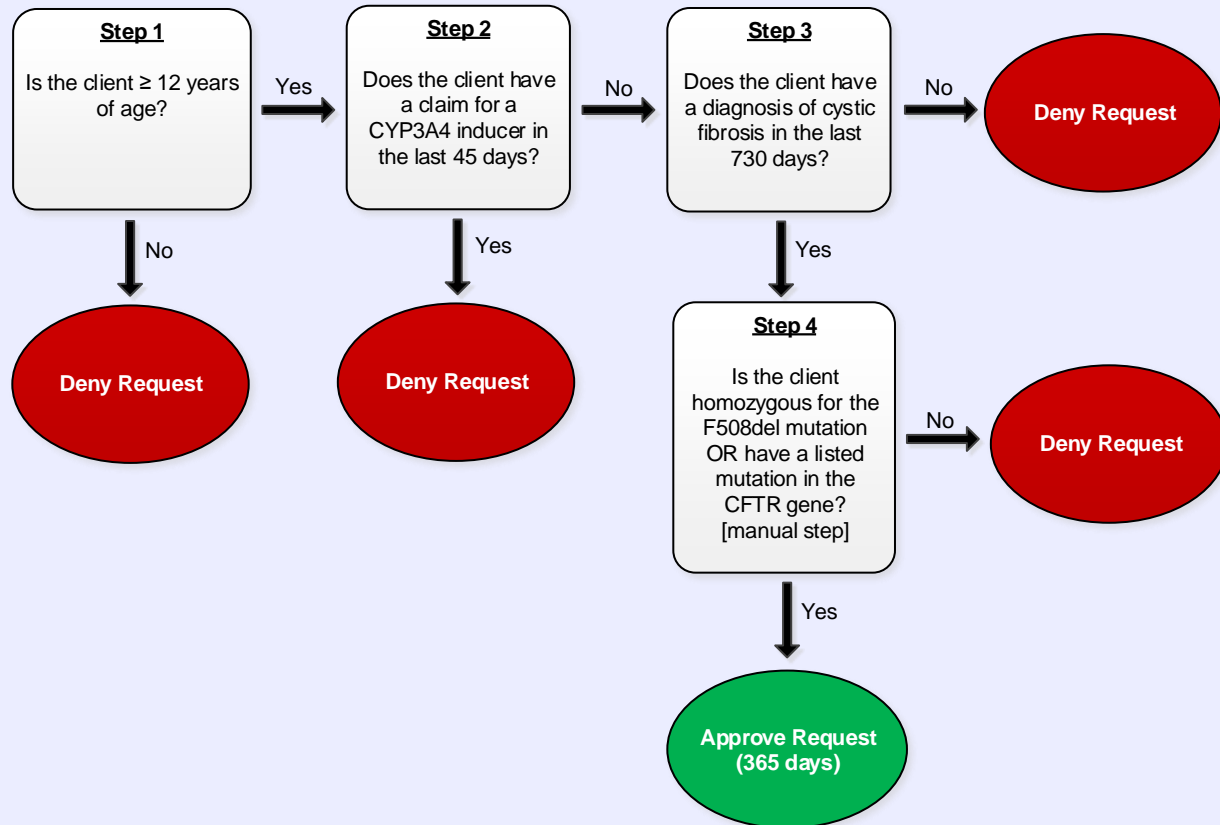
Step 1

Is the client ≥ 12 years of age?

Yes

Step 2

Does the client have a claim for a CYP3A4 inducer in the last 45 days?

No

Step 3

Does the client have a diagnosis of cystic fibrosis in the last 730 days?

No

Deny Request

No

Deny Request

Yes

Deny Request

Yes

Step 4

Is the client homozygous for the F508del mutation OR have a listed mutation in the CFTR gene? [manual step]

No

Deny Request

Yes

Approve Request (365 days)